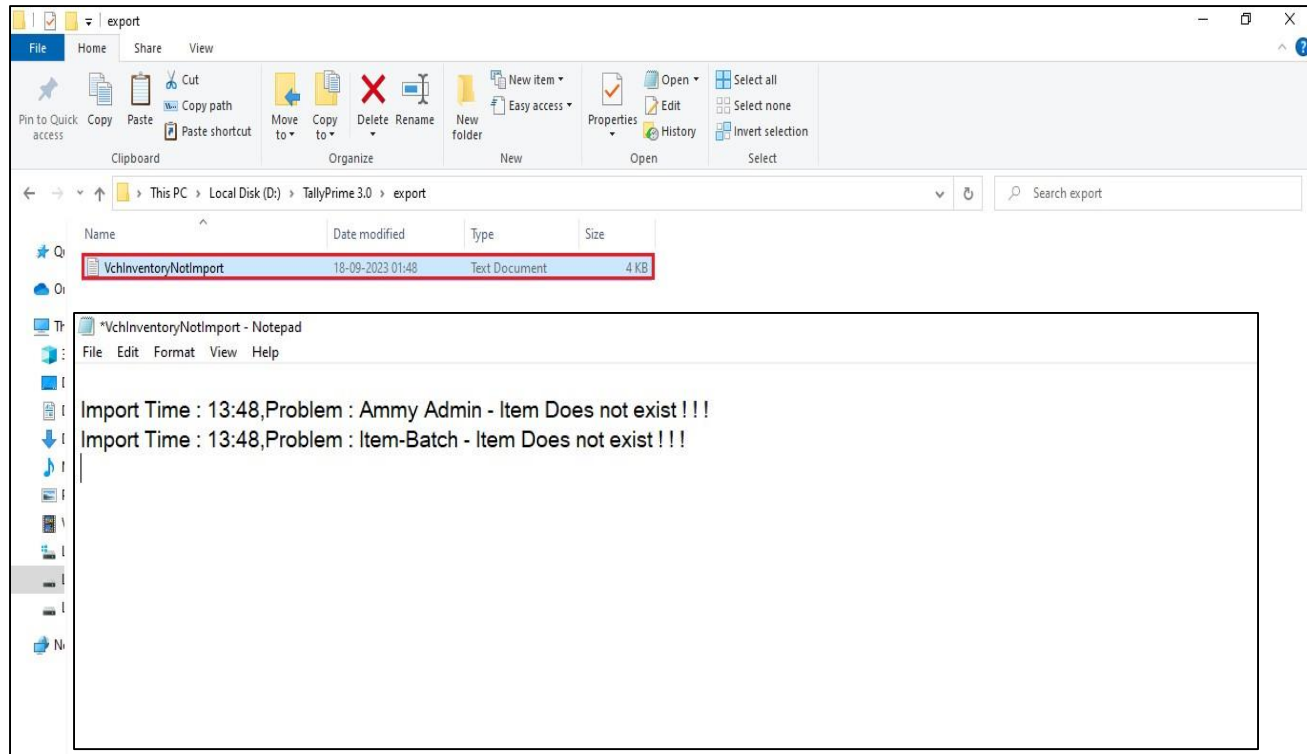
export

File Home Share View

Pin to Quick access Copy Paste Cut Copy path Paste shortcut
Clipboard

Move to Copy to Delete Rename
Organize

New folder New item Easy access
New

Properties Open Edit History
Open

Select all Select none Invert selection
Select

This PC > Local Disk (D:) > TallyPrime 3.0 > export

Search export

| Name | Date modified | Type | Size |
|---|---|---|---|
| VchInventoryNotImport | 18-09-2023 01:48 | Text Document | 4 KB |

Qı
Oı
Th
N

*VchInventoryNotImport - Notepad
File Edit Format View Help

Import Time : 13:48,Problem : Ammy Admin - Item Does not exist ! ! !
Import Time : 13:48,Problem : Item-Batch - Item Does not exist ! ! !